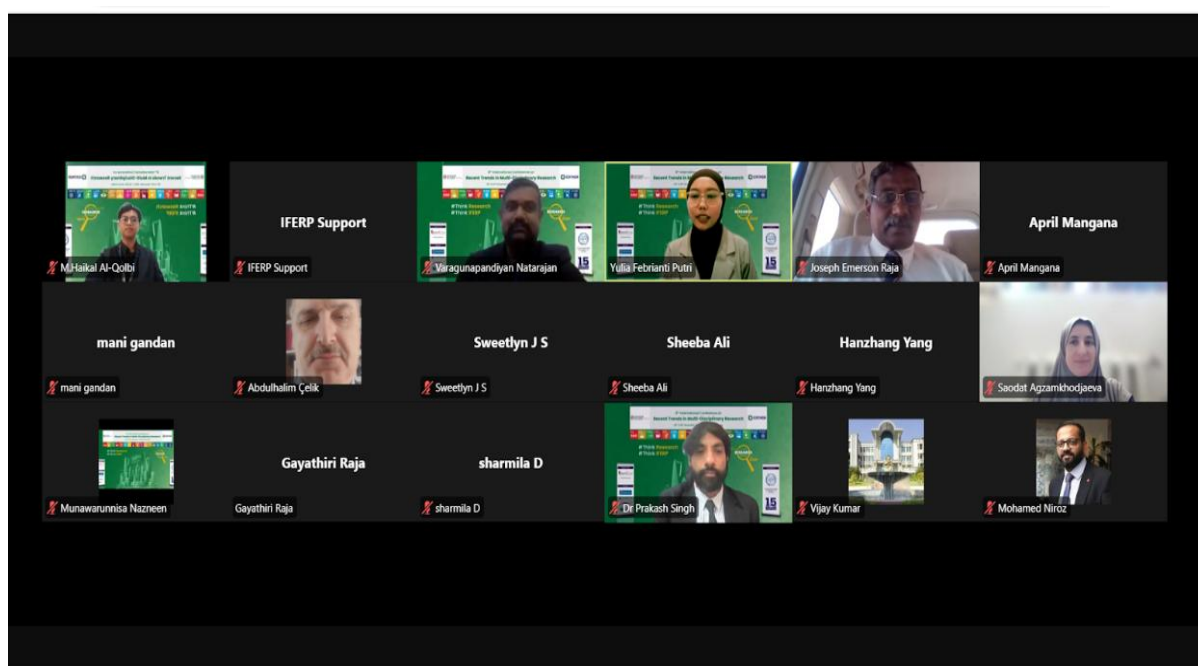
M.Haikal Al-Qolbi

IFERP Support

IFERP Support

Recent Trends in Multi-Disciplinary Research

#Think Research
#Think IFERP

15

Viragunapandiyan Natarajan

Yulia Febrianti Putri

Joseph Emerson Raja

April Mangana

April Mangana

mani gandan

mani gandan

Abdulhalim Çelik

Sweetlyn J S

Sweetlyn J S

Sheeba Ali

Sheeba Ali

Hanzhang Yang

Hanzhang Yang

Saodat Agzamkhodjaeva

Munawarunnisa Nazneen

Gayathiri Raja

Gayathiri Raja

sharmila D

sharmila D

#Think Research
#Think IFERP

15

Dr Prakash Singh

Vijay Kumar

Mohamed Niroz